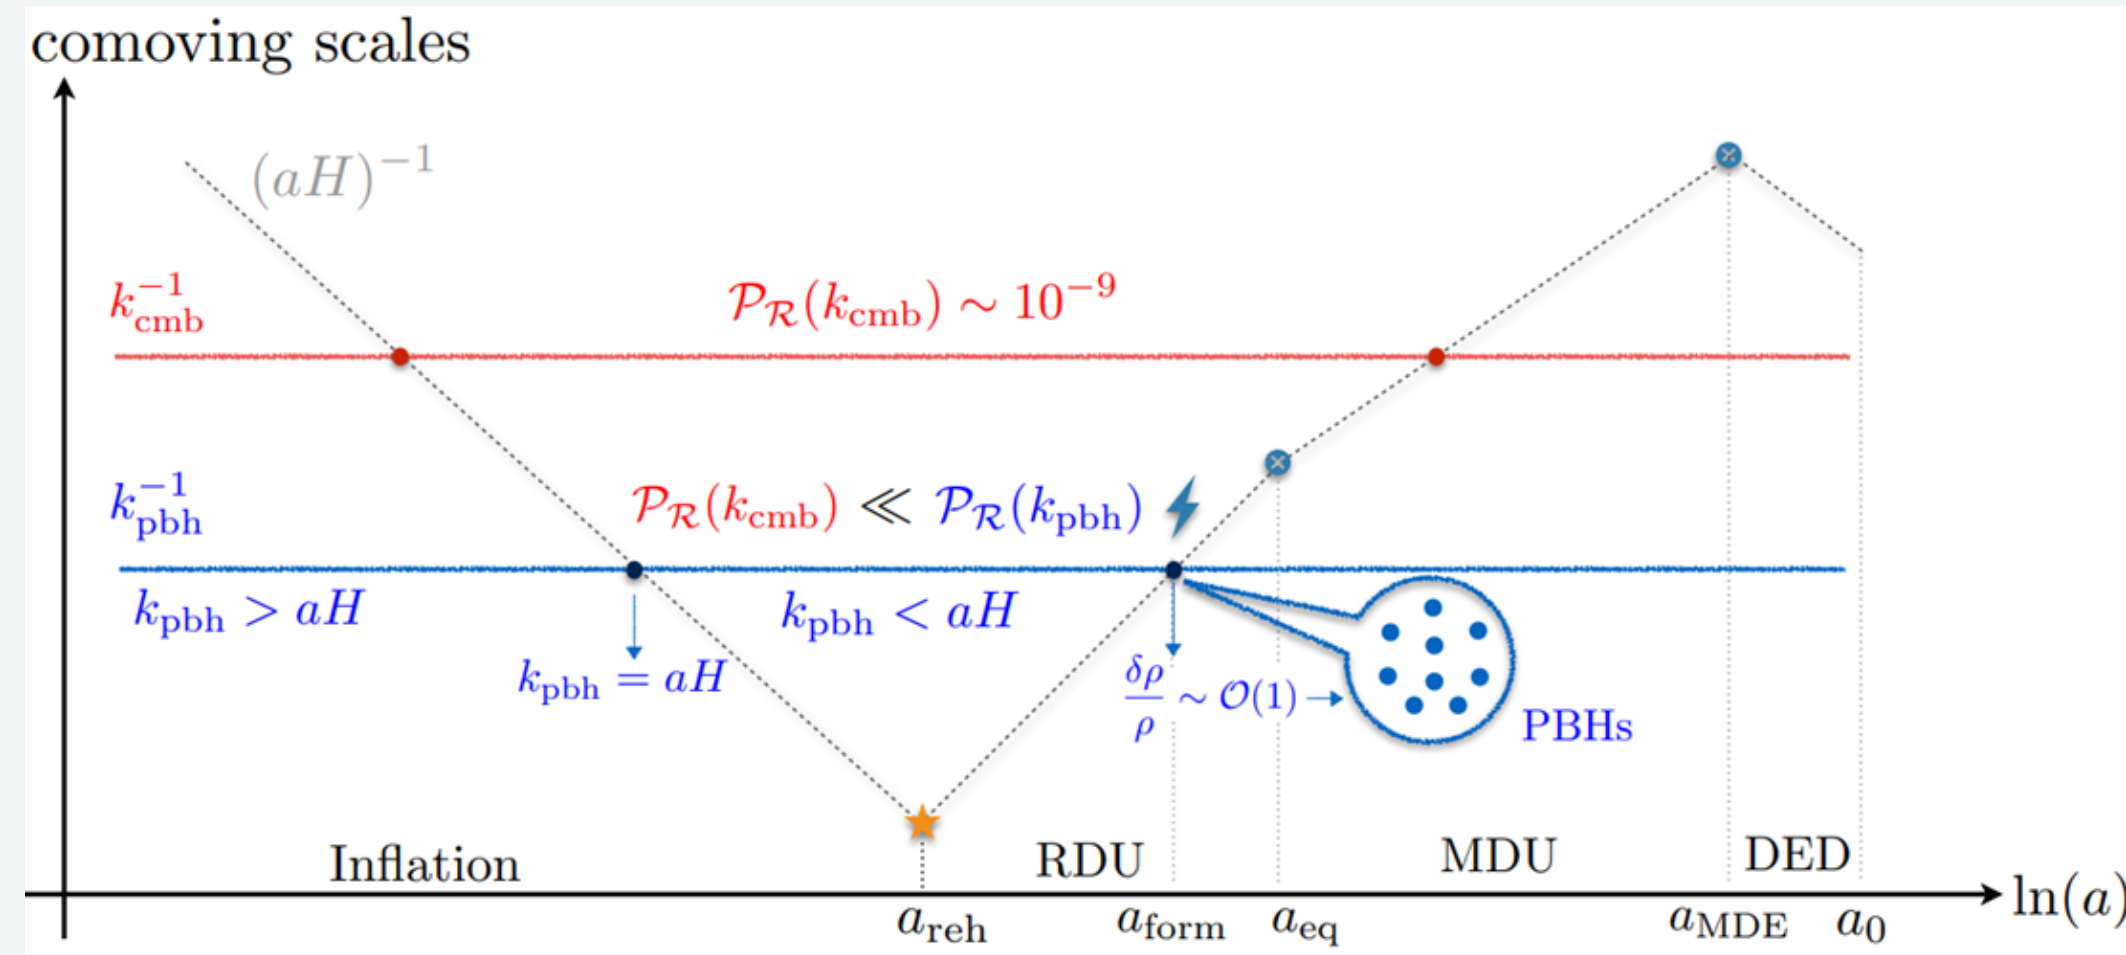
comoving scales

$(aH)^{-1}$

$k_{\rm cmb}^{-1}$

$\mathcal{P}_{\mathcal{R}}(k_{\rm cmb}) \sim 10^{-9}$

$k_{\rm pbh}^{-1}$

$\mathcal{P}_{\mathcal{R}}(k_{\rm cmb}) \ll \mathcal{P}_{\mathcal{R}}(k_{\rm pbh})$

$k_{\rm pbh} > aH$

$k_{\rm pbh} < aH$

$k_{\rm pbh} = aH$

$\frac{\delta\rho}{\rho} \sim \mathcal{O}(1) \rightarrow$

PBHs

Inflation

RDU

MDU

DED

$a_{\rm reh}$ $a_{\rm form}$ $a_{\rm eq}$ $a_{\rm MDE}$ $a_0$ $\ln(a)$